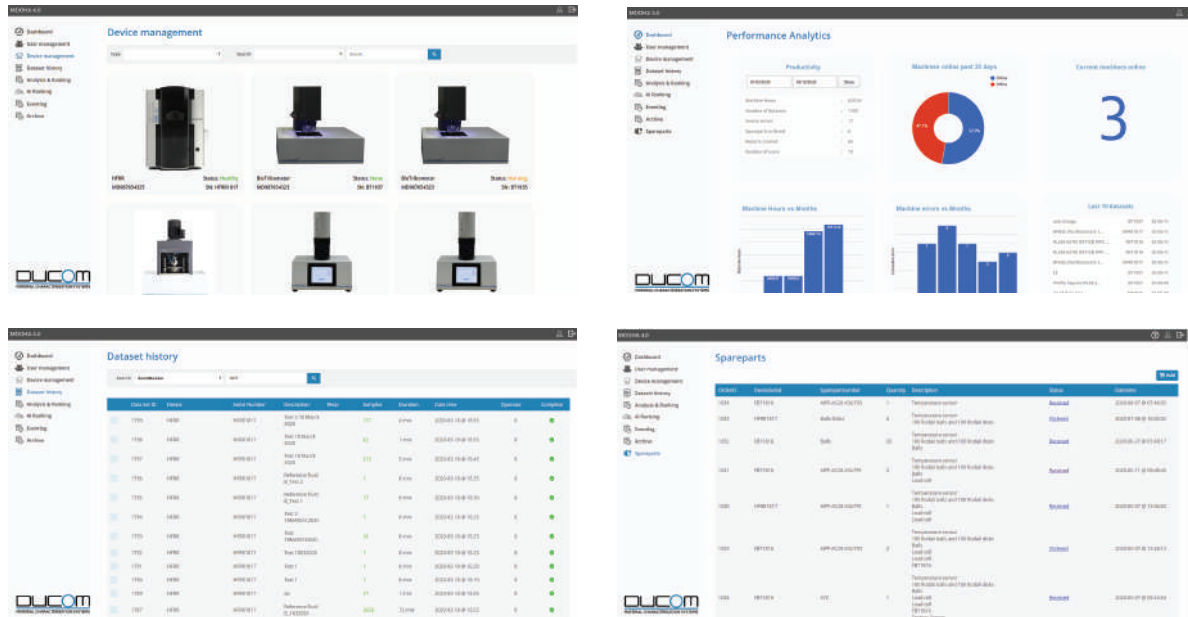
MIDONA 4.0

Dashboard
User management
Device management
Dataset history
Analysis & Ranking
AI Ranking
Zooming
Archive

Device management

Type
Search
Search

HFRR
MDN0765432I
Status: Healthy
SN: HFRR 817

BioTribometer
MDN0765432I
Status: Have
SN: BT1107

BioTribometer
MDN0765432I
Status: Warning
SN: BT1105

DUCOM
MATERIAL CHARACTERIZATION SYSTEMS

MIDONA 4.0

Dashboard
User management
Device management
Dataset history
Analysis & Ranking
AI Ranking
Zooming
Archive
Spareparts

Performance Analytics

Productivity
Show

Machines online past 30 days
Online
Offline

Current machines online
3

Machine Hours vs Months

Machine errors vs Months

Last 10 datasets

DUCOM
MATERIAL CHARACTERIZATION SYSTEMS

MIDONA 4.0

Dashboard
User management
Device management
Dataset history
Analysis & Ranking
AI Ranking
Zooming
Archive

Dataset history

| Data Set ID | Device | Serial Number | Description | Mold | Samples | Duration | Date time | Operator | Complete |
|---|---|---|---|---|---|---|---|---|---|
| 1755 | HFRR | HFRR1817 | Test 3 18 March 2020 | | | | | | |
| 1756 | HFRR | HFRR1817 | Test 18 March 2020 | | | | | | |
| 1757 | HFRR | HFRR1817 | Test 18 March 2020 | | | | | | |
| 1755 | HFRR | HFRR1817 | Reference fluid | | | | | | |
| 1755 | HFRR | HFRR1817 | Reference fluid | | | | | | |
| 1754 | HFRR | HFRR1817 | Test | | | | | | |
| 1753 | HFRR | HFRR1817 | Test | | | | | | |
| 1752 | HFRR | HFRR1817 | Test | | | | | | |
| 1751 | HFRR | HFRR1817 | Test 1 | | | | | | |
| 1750 | HFRR | HFRR1817 | Test 1 | | | | | | |
| 1749 | HFRR | HFRR1817 | | | | | | | |
| 1747 | HFRR | HFRR1817 | Reference fluid | | | | | | |

DUCOM
MATERIAL CHARACTERIZATION SYSTEMS

MIDONA 4.0

Dashboard
User management
Device management
Dataset history
Analysis & Ranking
AI Ranking
Zooming
Archive
Spareparts

Spareparts

Add

| Order ID | Serial Number | Sparepart number | Quantity | Description | Status | Date time |
|---|---|---|---|---|---|---|
| 1234 | | | | Temperature sensor | Received | |
| 1233 | HFRR1817 | | | Temperature sensor | Received | |
| 1232 | | | | Temperature sensor | Received | |
| 1231 | | | | Temperature sensor | Received | |
| 1230 | | | | Temperature sensor | Received | |
| 1229 | | | | Temperature sensor | Received | |
| 1228 | | | | Temperature sensor | Received | |

DUCOM
MATERIAL CHARACTERIZATION SYSTEMS